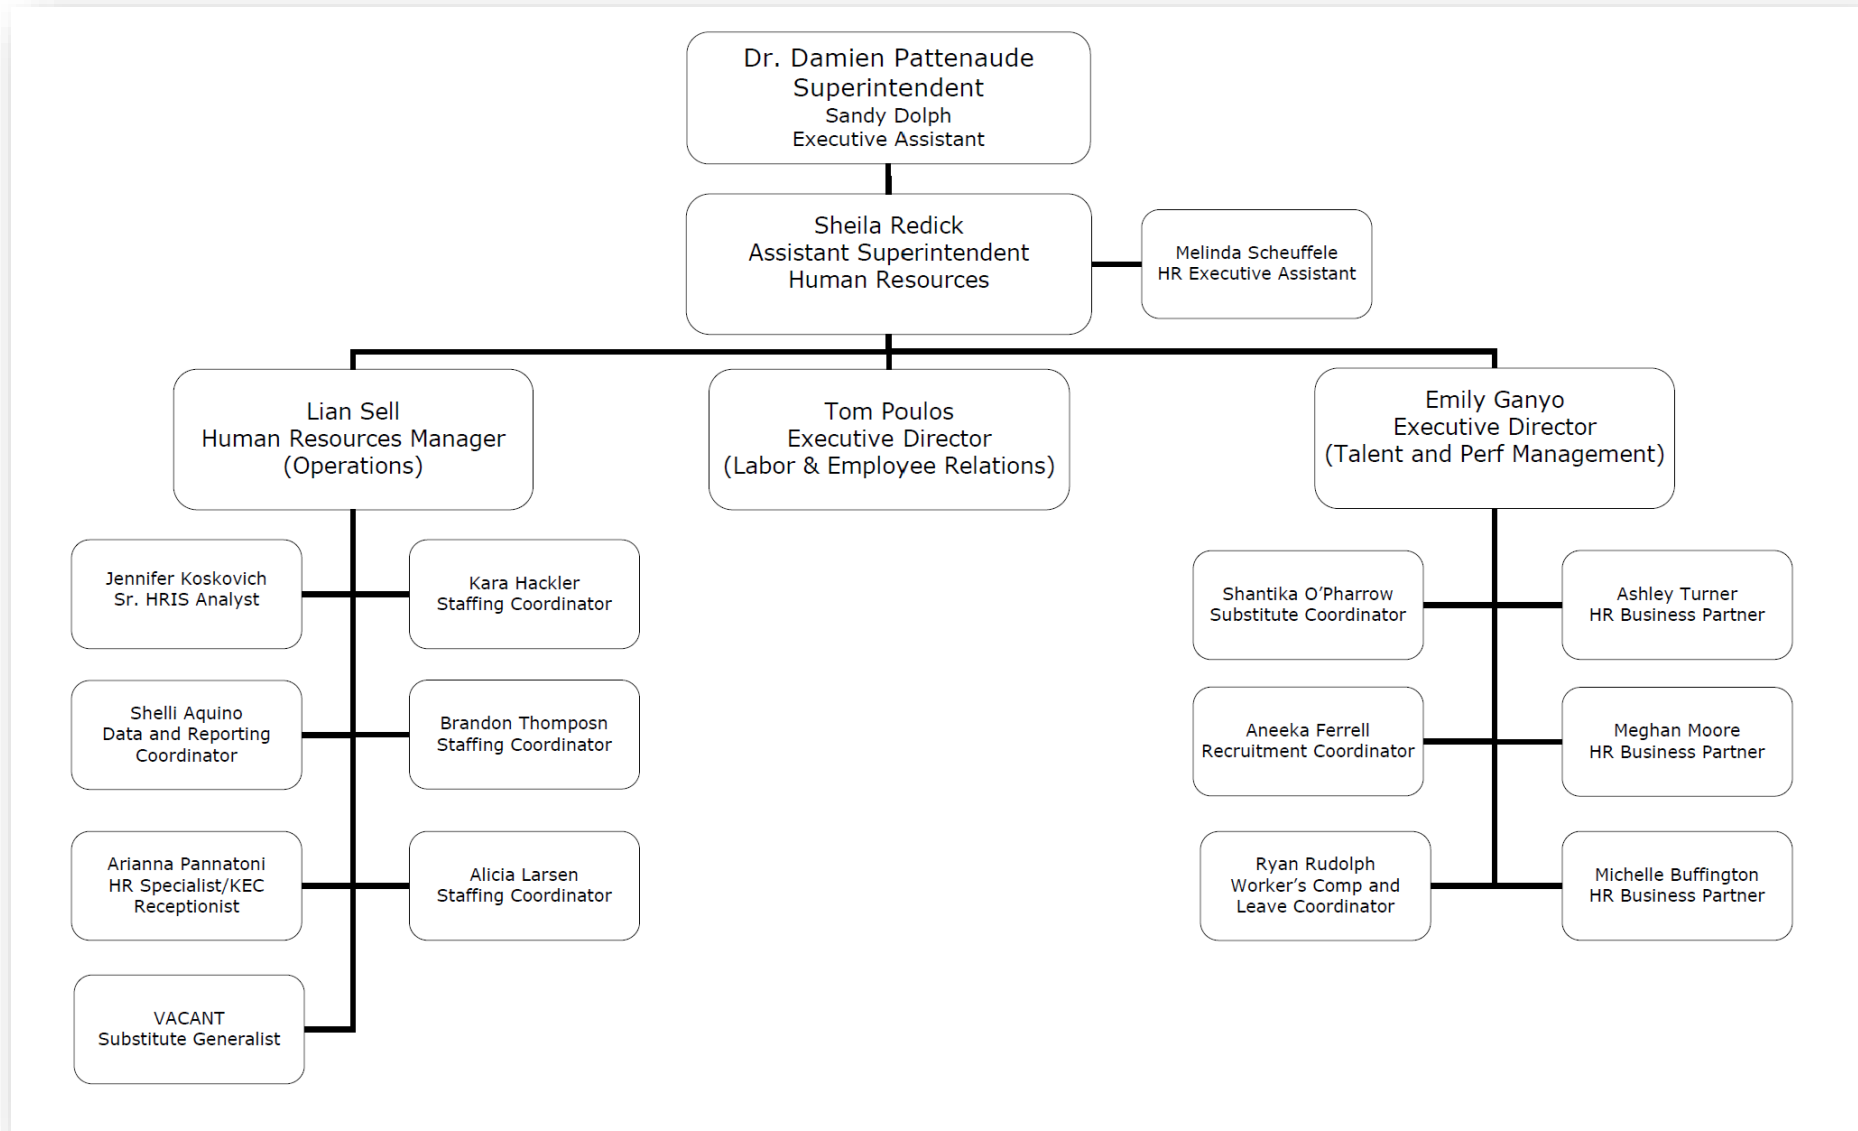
Dr. Damien Pattenaude
Superintendent
Sandy Dolph
Executive Assistant

Sheila Redick
Assistant Superintendent
Human Resources

Melinda Scheuffele
HR Executive Assistant

Lian Sell
Human Resources Manager
(Operations)

Tom Poulos
Executive Director
(Labor & Employee Relations)

Emily Ganyo
Executive Director
(Talent and Perf Management)

Jennifer Koskovich
Sr. HRIS Analyst

Kara Hackler
Staffing Coordinator

Shelli Aquino
Data and Reporting Coordinator

Brandon Thomposn
Staffing Coordinator

Arianna Pannatoni
HR Specialist/KEC Receptionist

Alicia Larsen
Staffing Coordinator

VACANT
Substitute Generalist

Shantika O'Pharrow
Substitute Coordinator

Ashley Turner
HR Business Partner

Aneeka Ferrell
Recruitment Coordinator

Meghan Moore
HR Business Partner

Ryan Rudolph
Worker's Comp and Leave Coordinator

Michelle Buffington
HR Business Partner